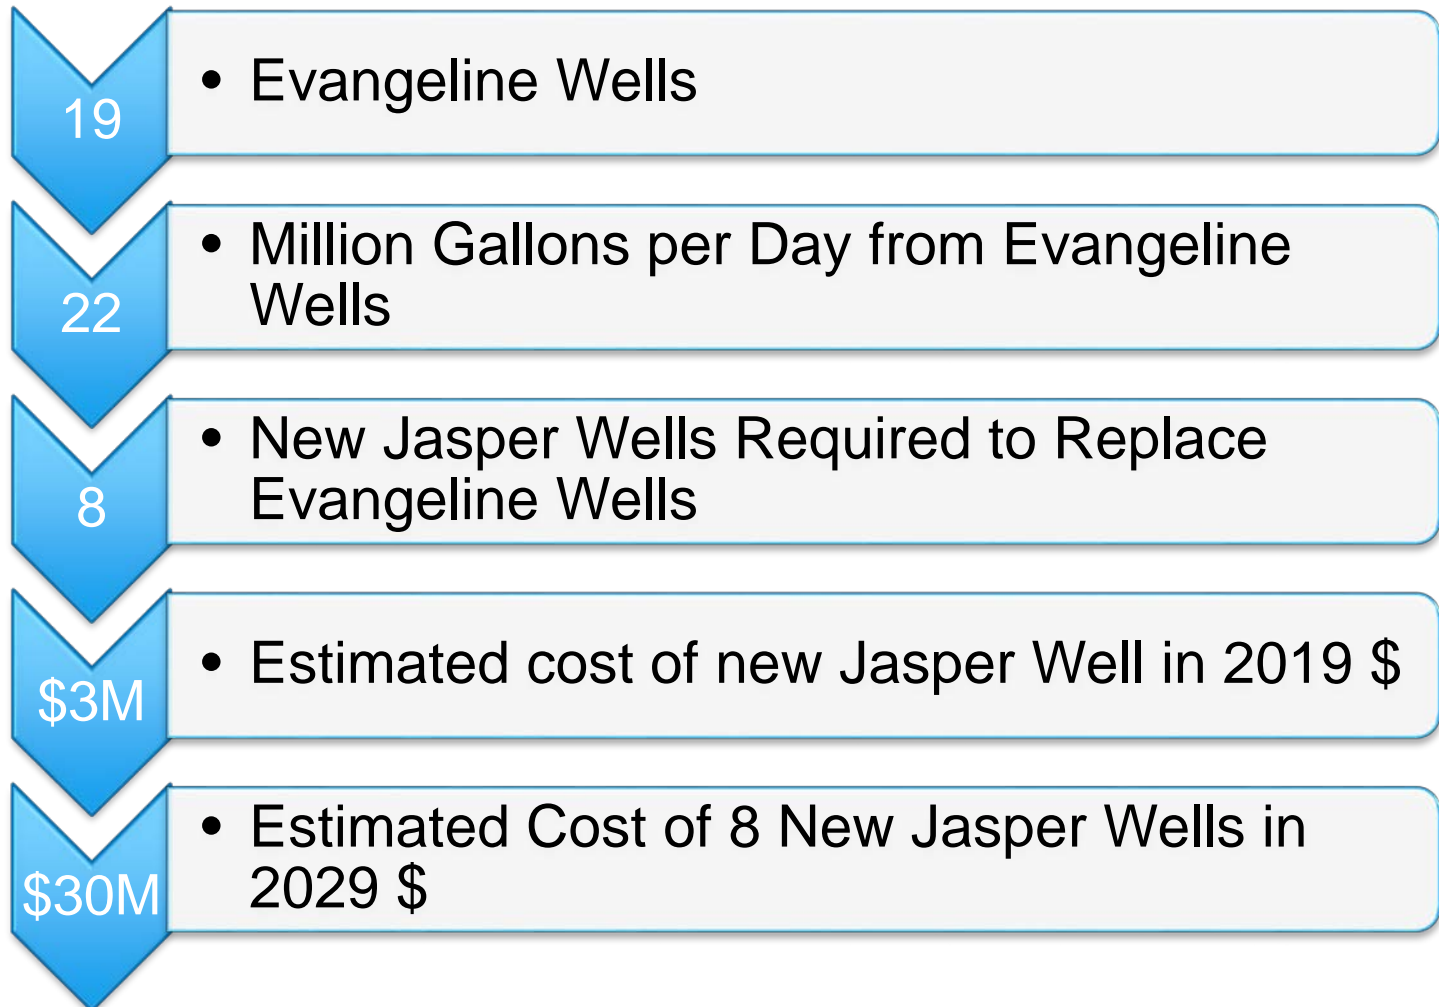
19

• Evangeline Wells

22

• Million Gallons per Day from Evangeline Wells

8

• New Jasper Wells Required to Replace Evangeline Wells

$3M

• Estimated cost of new Jasper Well in 2019 $

$30M

• Estimated Cost of 8 New Jasper Wells in 2029 $